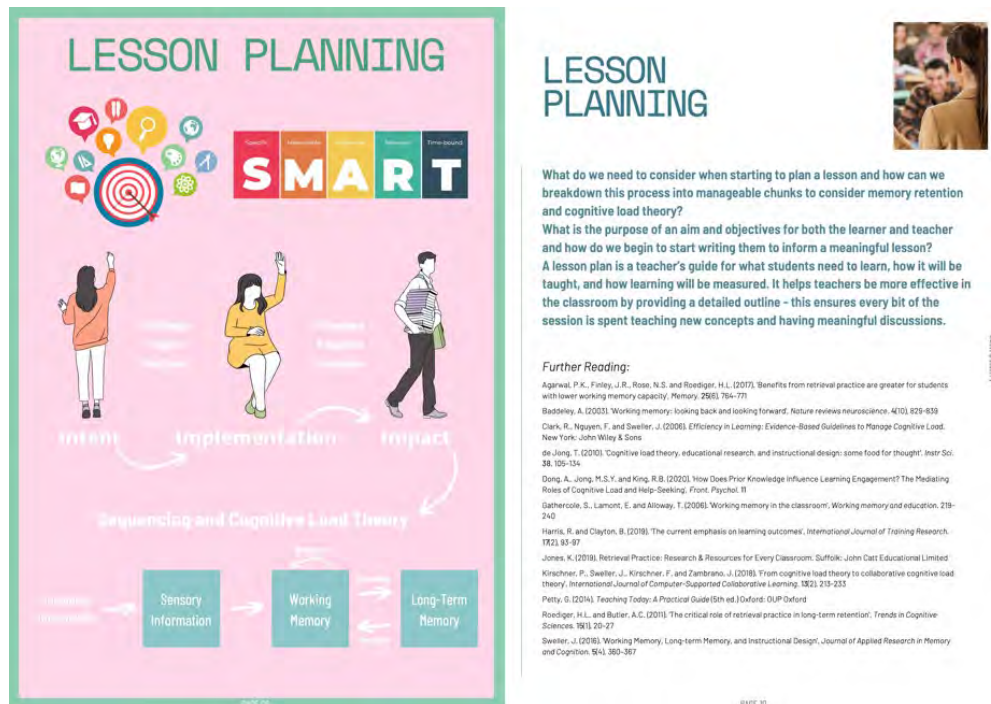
LESSON PLANNING

Specific Measurable Achievable Relevant Time-bound

SMART

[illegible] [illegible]

Intent Implementation Impact

Sequencing and Cognitive Load Theory

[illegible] Sensory Information Working Memory Long-Term Memory

LESSON PLANNING

What do we need to consider when starting to plan a lesson and how can we breakdown this process into manageable chunks to consider memory retention and cognitive load theory?
What is the purpose of an aim and objectives for both the learner and teacher and how do we begin to start writing them to inform a meaningful lesson?
A lesson plan is a teacher's guide for what students need to learn, how it will be taught, and how learning will be measured. It helps teachers be more effective in the classroom by providing a detailed outline - this ensures every bit of the session is spent teaching new concepts and having meaningful discussions.

Further Reading:

Agarwal, P.K., Finley, J.R., Rose, N.S. and Roediger, H.L. (2017). 'Benefits from retrieval practice are greater for students with lower working memory capacity', Memory. 25(6), 764-771

Baddeley, A. (2003). 'Working memory: looking back and looking forward', Nature reviews neuroscience. 4(10), 829-839

Clark, R., Nguyen, F. and Sweller, J. (2006). Efficiency in Learning: Evidence-Based Guidelines to Manage Cognitive Load. New York: John Wiley & Sons

de Jong, T. (2010). 'Cognitive load theory, educational research, and instructional design: some food for thought', Instr Sci. 38, 105-134

Dong, A., Jong, M.S.Y. and King, R.B. (2020). 'How Does Prior Knowledge Influence Learning Engagement? The Mediating Roles of Cognitive Load and Help-Seeking', Front. Psychol. 11

Gathercole, S., Lamont, E. and Alloway, T. (2006). 'Working memory in the classroom', Working memory and education. 219-240

Harris, R. and Clayton, B. (2019). 'The current emphasis on learning outcomes', International Journal of Training Research. 17(2), 93-97

Jones, K. (2019). Retrieval Practice: Research & Resources for Every Classroom. Suffolk: John Catt Educational Limited

Kirschner, P., Sweller, J., Kirschner, F. and Zambrano, J. (2018). 'From cognitive load theory to collaborative cognitive load theory', International Journal of Computer-Supported Collaborative Learning. 13(2), 213-233

Petty, G. (2014). Teaching Today: A Practical Guide (5th ed.) Oxford: OUP Oxford

Roediger, H.L. and Butler, A.C. (2011). 'The critical role of retrieval practice in long-term retention', Trends in Cognitive Sciences. 15(1), 20-27

Sweller, J. (2016). 'Working Memory, Long-term Memory, and Instructional Design', Journal of Applied Research in Memory and Cognition. 5(4), 360-367

PAGE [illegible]